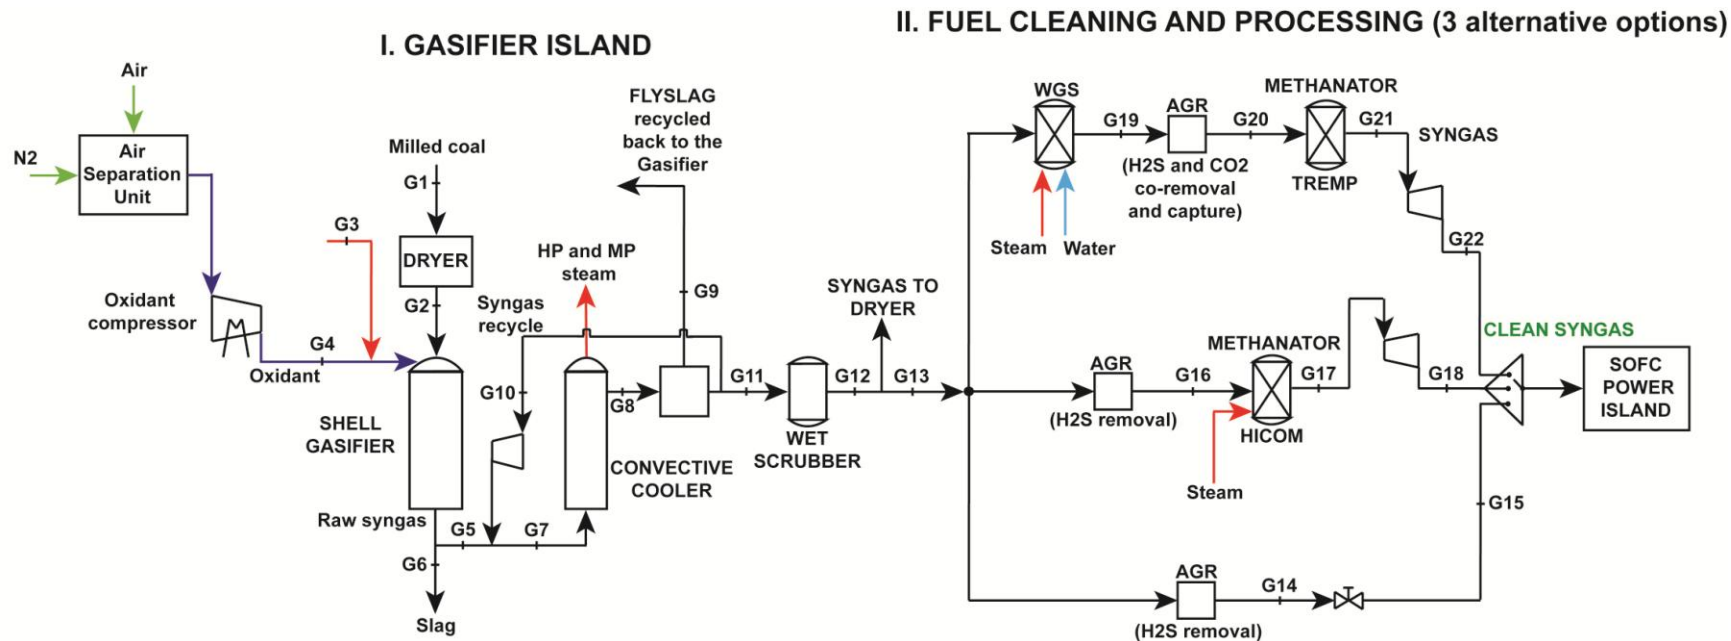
I. GASIFIER ISLAND

II. FUEL CLEANING AND PROCESSING (3 alternative options)

Air

N2

Air Separation Unit

Oxidant compressor

G4

Oxidant

G3

Milled coal

G1

DRYER

G2

SHELL GASIFIER

Raw syngas

G5

G6

Slag

G7

G10

Syngas recycle

HP and MP steam

G8

CONVECTIVE COOLER

FLYSLAG recycled back to the Gasifier

G9

G11

WET SCRUBBER

G12

SYNGAS TO DRYER

G13

WGS

Steam

Water

G19

AGR

(H2S and CO2 co-removal and capture)

G20

METHANATOR

TREMP

G21

SYNGAS

G22

AGR

(H2S removal)

G16

METHANATOR

HICOM

Steam

G17

G18

CLEAN SYNGAS

SOFC POWER ISLAND

G15

AGR

(H2S removal)

G14